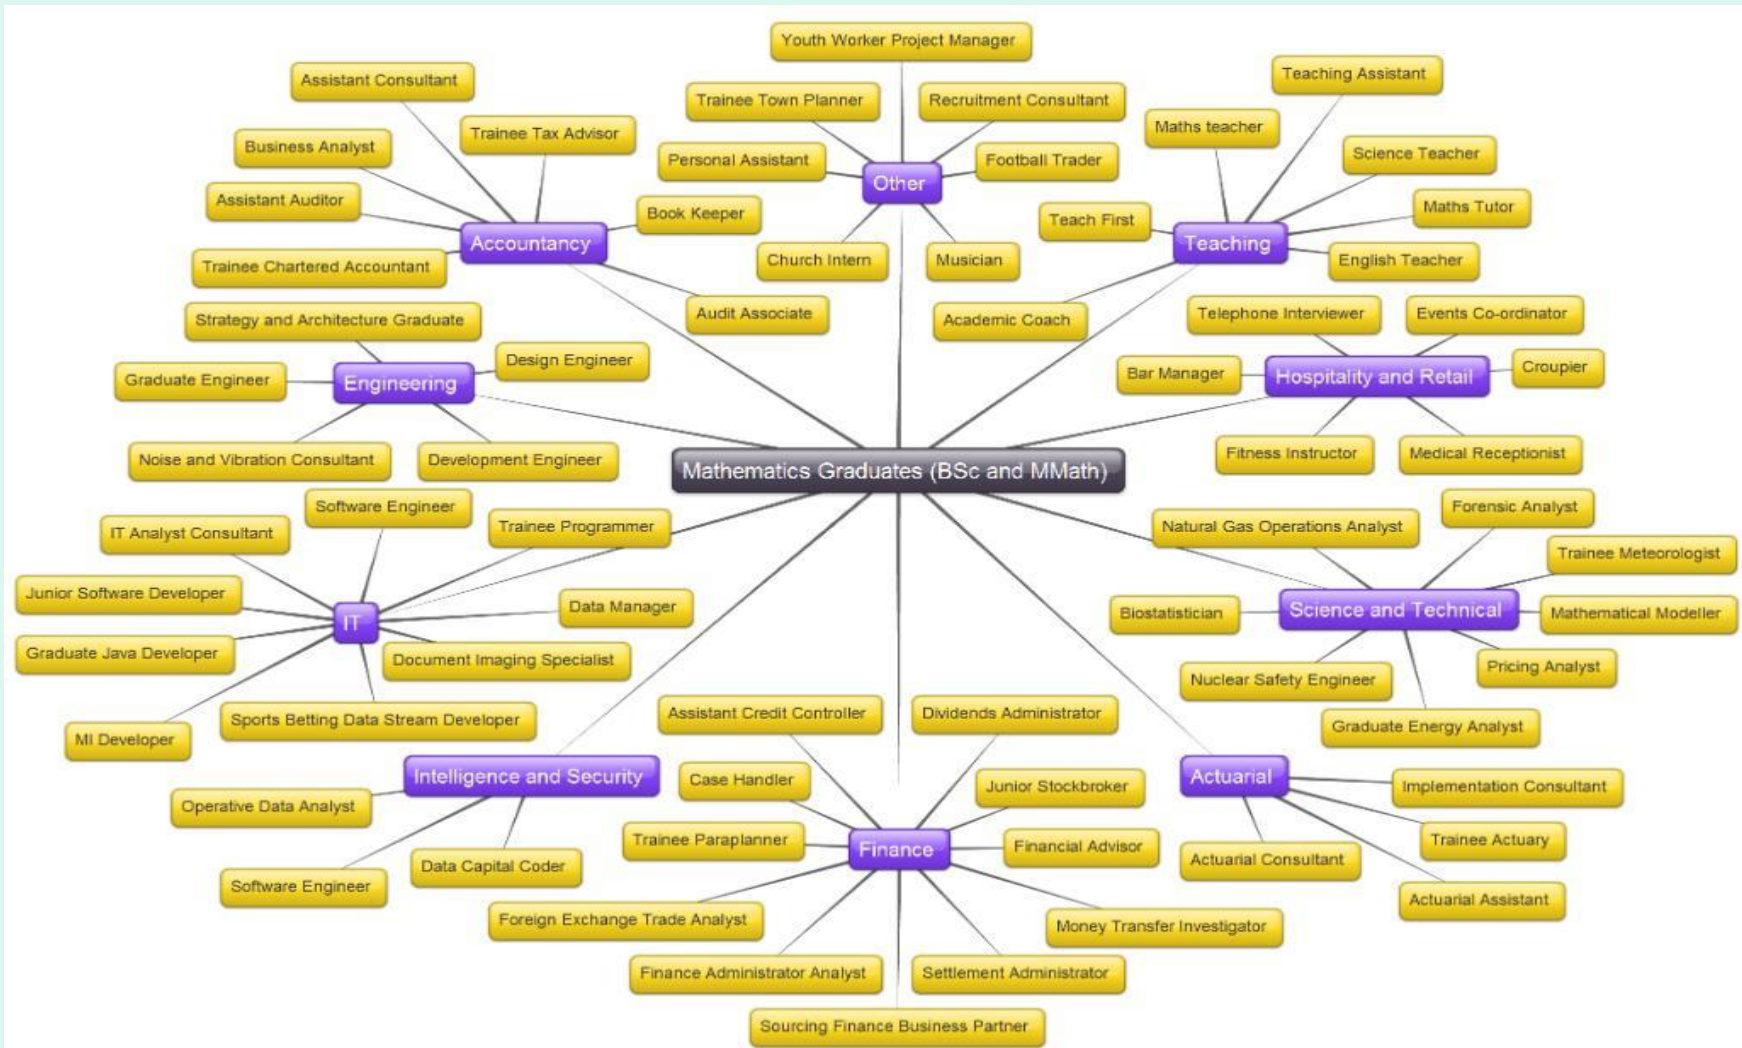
Mathematics Graduates (BSc and MMath)

Other
Youth Worker Project Manager
Trainee Town Planner
Recruitment Consultant
Personal Assistant
Football Trader
Church Intern
Musician

Accountancy
Assistant Consultant
Business Analyst
Trainee Tax Advisor
Assistant Auditor
Book Keeper
Trainee Chartered Accountant
Audit Associate

Teaching
Teaching Assistant
Maths teacher
Science Teacher
Teach First
Maths Tutor
English Teacher
Academic Coach

Engineering
Strategy and Architecture Graduate
Graduate Engineer
Design Engineer
Noise and Vibration Consultant
Development Engineer

Hospitality and Retail
Telephone Interviewer
Events Co-ordinator
Bar Manager
Croupier
Fitness Instructor
Medical Receptionist

IT
Software Engineer
IT Analyst Consultant
Trainee Programmer
Junior Software Developer
Data Manager
Graduate Java Developer
Document Imaging Specialist
Sports Betting Data Stream Developer
MI Developer

Science and Technical
Natural Gas Operations Analyst
Forensic Analyst
Trainee Meteorologist
Biostatistician
Mathematical Modeller
Nuclear Safety Engineer
Pricing Analyst
Graduate Energy Analyst

Intelligence and Security
Operative Data Analyst
Data Capital Coder
Software Engineer

Finance
Assistant Credit Controller
Dividends Administrator
Case Handler
Junior Stockbroker
Trainee Paraplanner
Financial Advisor
Foreign Exchange Trade Analyst
Money Transfer Investigator
Finance Administrator Analyst
Settlement Administrator
Sourcing Finance Business Partner

Actuarial
Implementation Consultant
Actuarial Consultant
Trainee Actuary
Actuarial Assistant